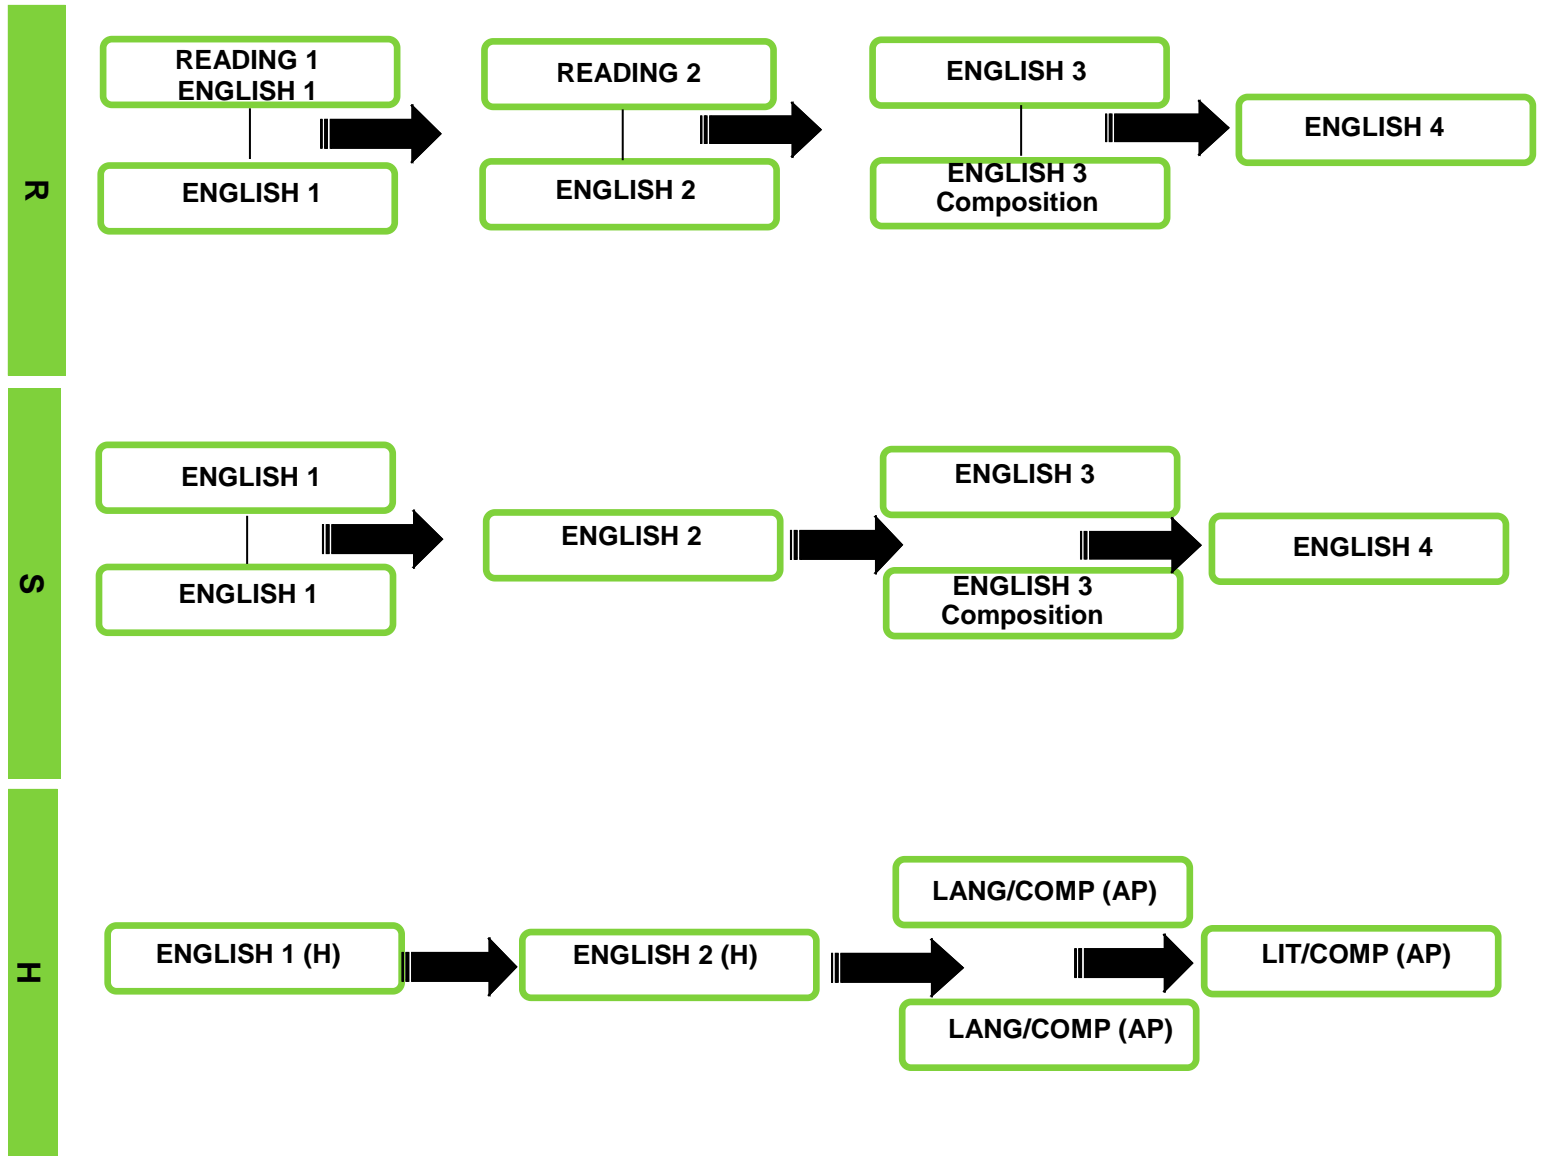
R

READING 1
ENGLISH 1

ENGLISH 1

READING 2

ENGLISH 2

ENGLISH 3

ENGLISH 3
Composition

ENGLISH 4

S

ENGLISH 1

ENGLISH 1

ENGLISH 2

ENGLISH 3

ENGLISH 3
Composition

ENGLISH 4

H

ENGLISH 1 (H)

ENGLISH 2 (H)

LANG/COMP (AP)

LANG/COMP (AP)

LIT/COMP (AP)